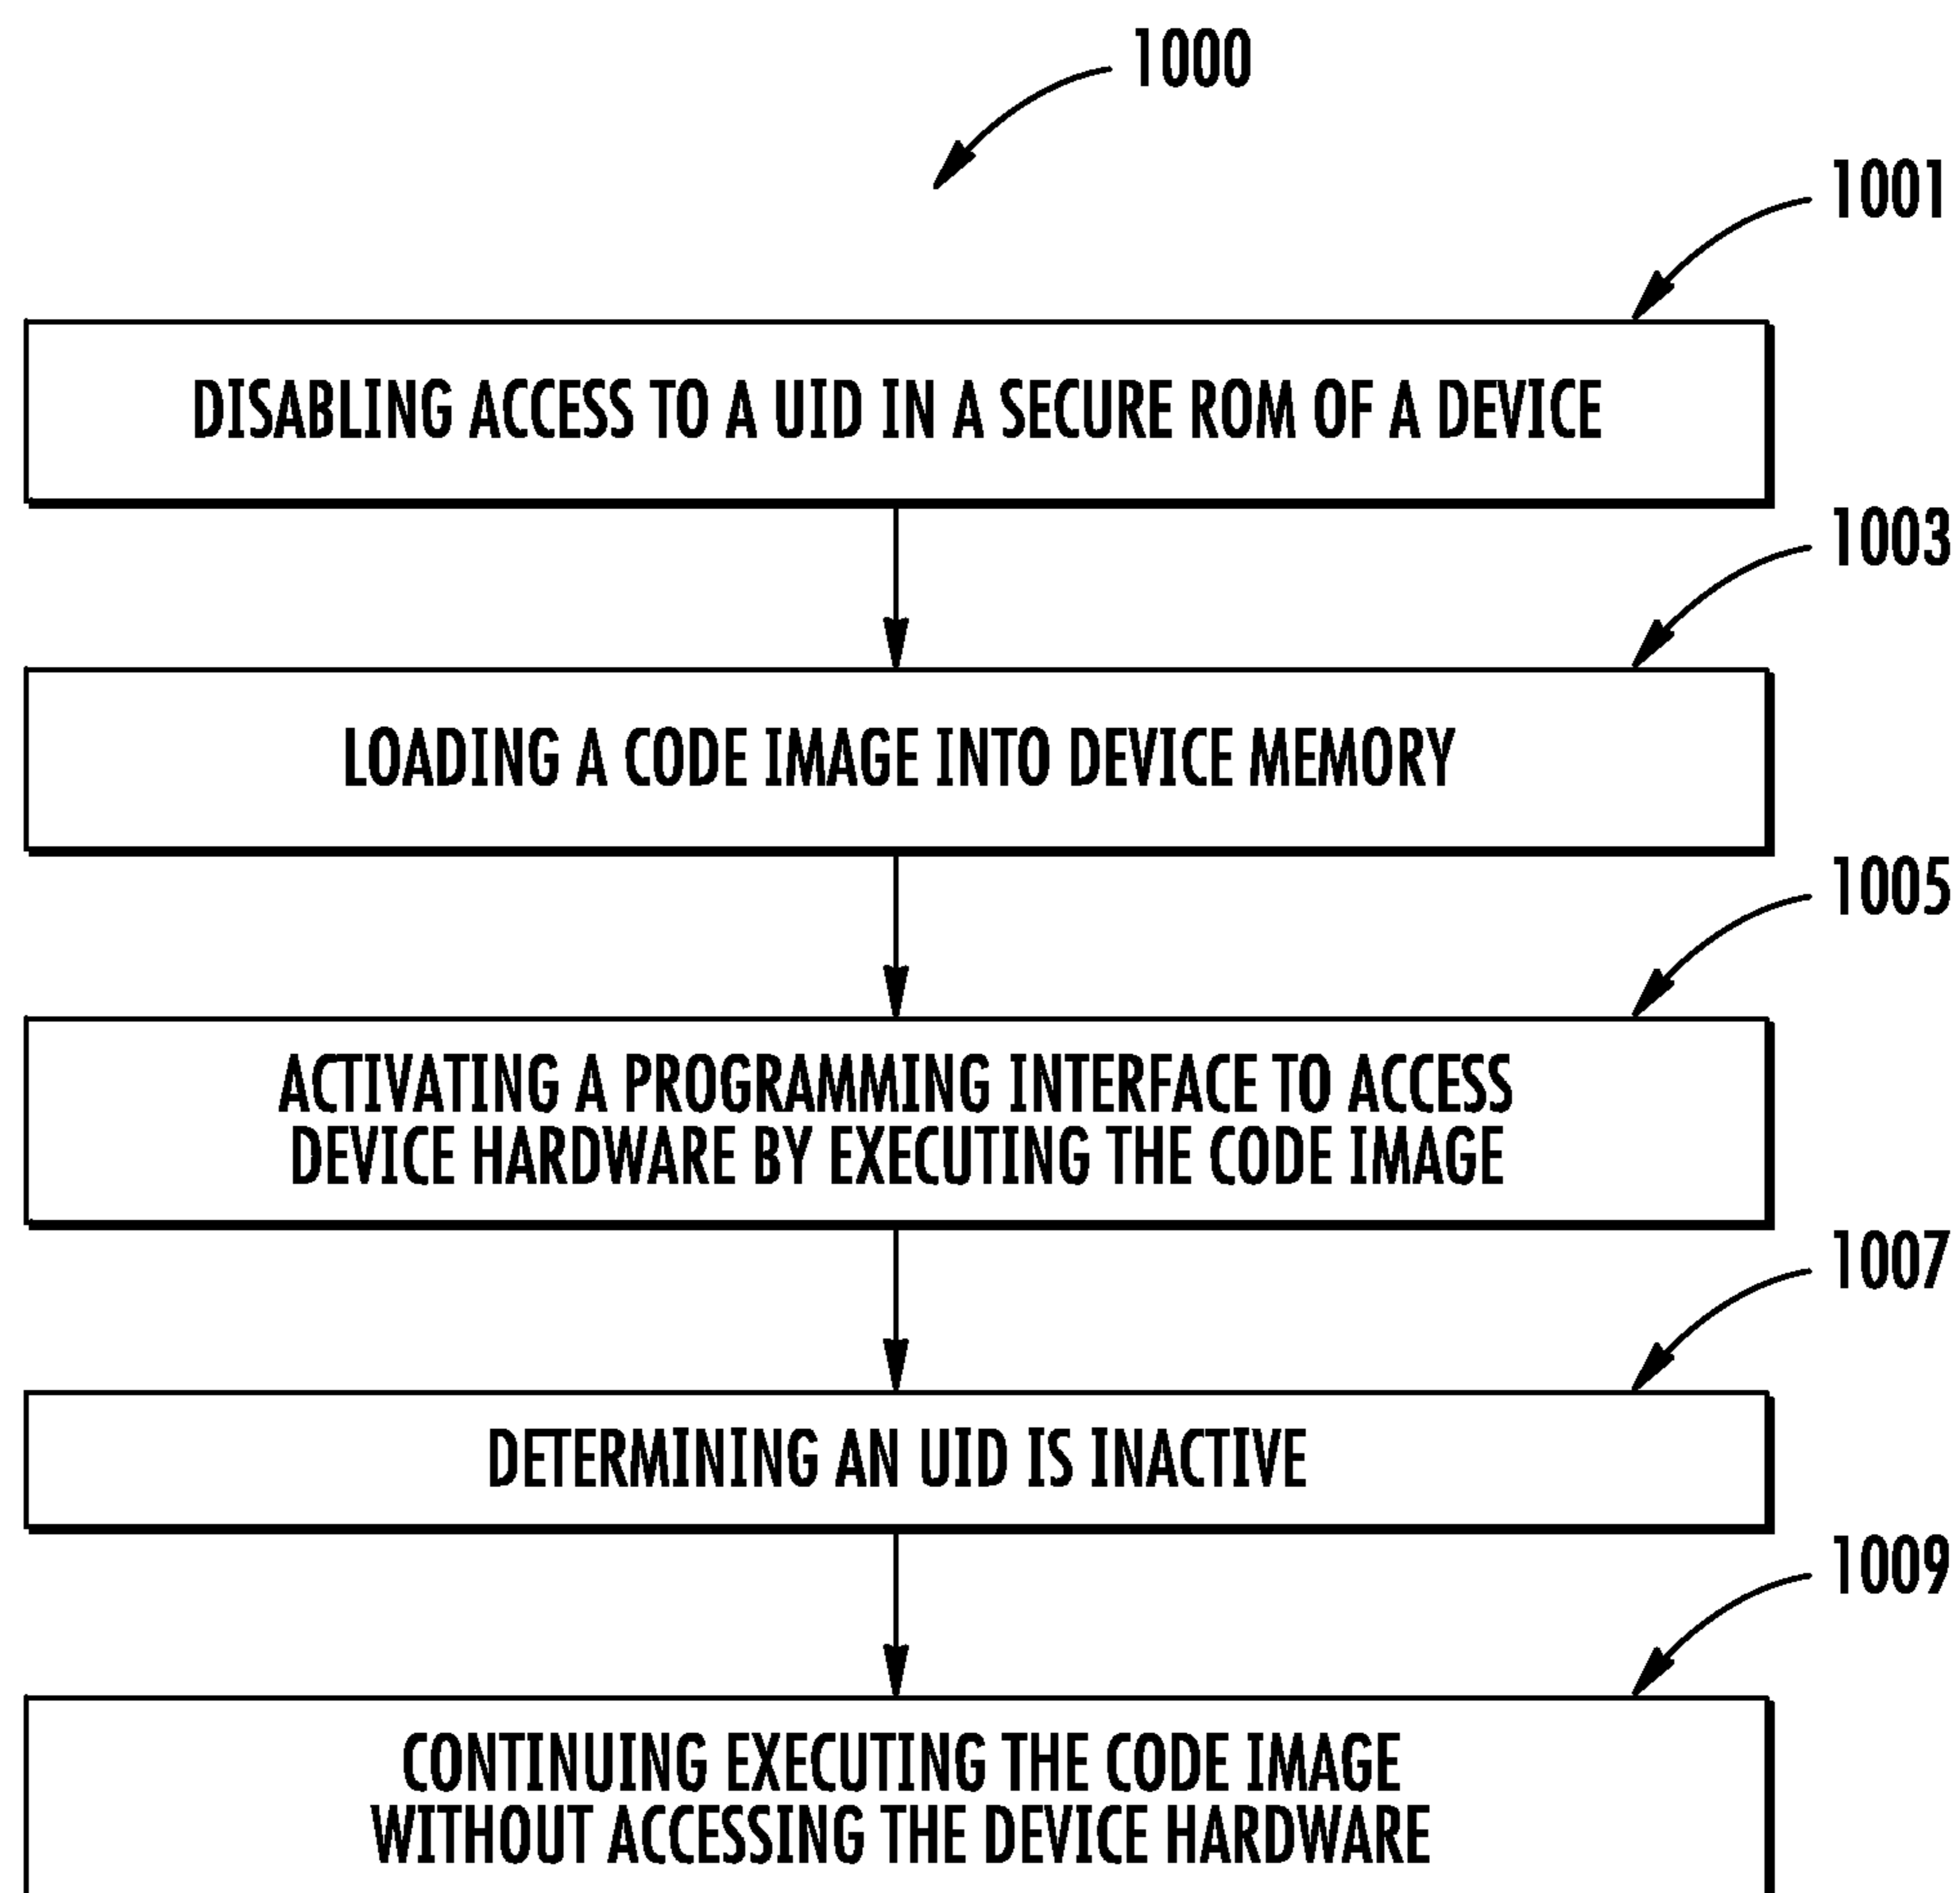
1000

1001

DISABLING ACCESS TO A UID IN A SECURE ROM OF A DEVICE

1003

LOADING A CODE IMAGE INTO DEVICE MEMORY

1005

ACTIVATING A PROGRAMMING INTERFACE TO ACCESS DEVICE HARDWARE BY EXECUTING THE CODE IMAGE

1007

DETERMINING AN UID IS INACTIVE

1009

CONTINUING EXECUTING THE CODE IMAGE WITHOUT ACCESSING THE DEVICE HARDWARE